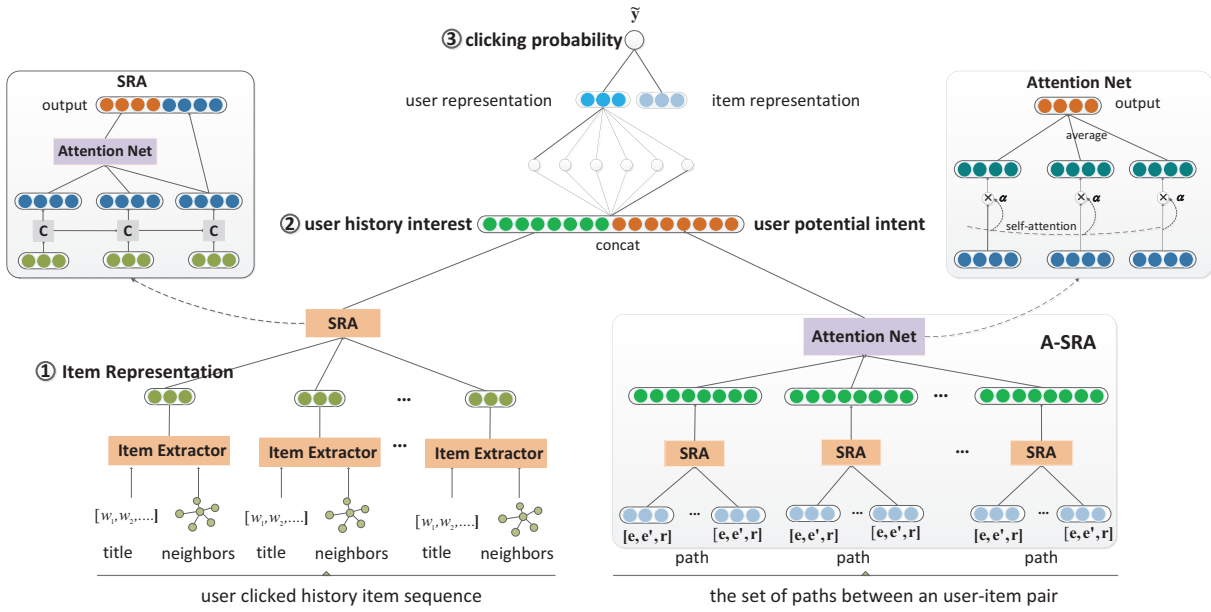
$\tilde{y}$

③ clicking probability

user representation

item representation

② user history interest

user potential intent

concat

SRA

output

Attention Net

C

C

C

Attention Net

output

average

× $\alpha$

× $\alpha$

× $\alpha$

self-attention

SRA

① Item Representation

...

Item Extractor

Item Extractor

...

Item Extractor

$[w_1, w_2, ....]$

title

neighbors

$[w_1, w_2, ....]$

title

neighbors

$[w_1, w_2, ....]$

title

neighbors

user clicked history item sequence

Attention Net

A-SRA

...

SRA

SRA

...

SRA

...

[e, e', r]

[e, e', r]

path

...

[e, e', r]

[e, e', r]

path

...

[e, e', r]

[e, e', r]

path

the set of paths between an user-item pair